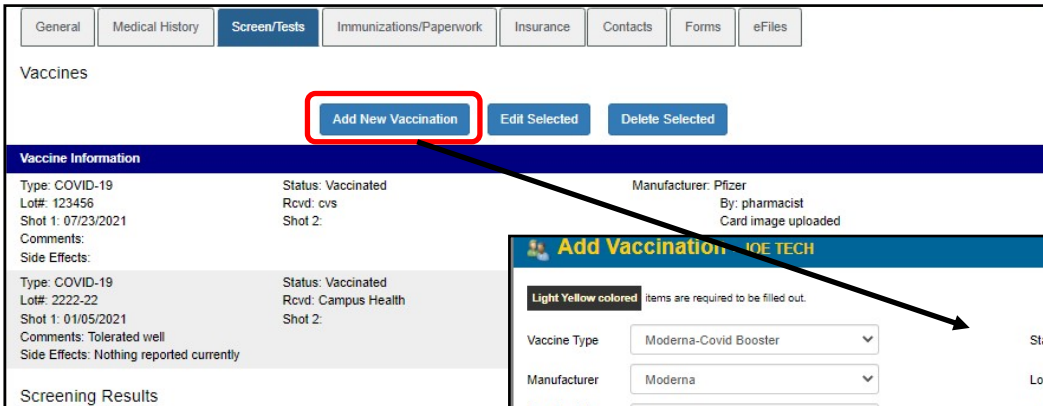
General | Medical History | Screen/Tests | Immunizations/Paperwork | Insurance | Contacts | Forms | eFiles

Vaccines

Add New Vaccination | Edit Selected | Delete Selected

Vaccine Information

Type: COVID-19
Lot#: 123456
Shot 1: 07/23/2021
Comments:
Side Effects:

Status: Vaccinated
Rcvd: cvs
Shot 2:

Manufacturer: Pfizer
By: pharmacist
Card image uploaded

Type: COVID-19
Lot#: 2222-22
Shot 1: 01/05/2021
Comments: Tolerated well
Side Effects: Nothing reported currently

Status: Vaccinated
Rcvd: Campus Health
Shot 2:

Screening Results

Add Vaccination - JOE TECH

Light Yellow colored items are required to be filled out.

Vaccine Type: Moderna-Covid Booster

Manufacturer: Moderna

St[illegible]

Lo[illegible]